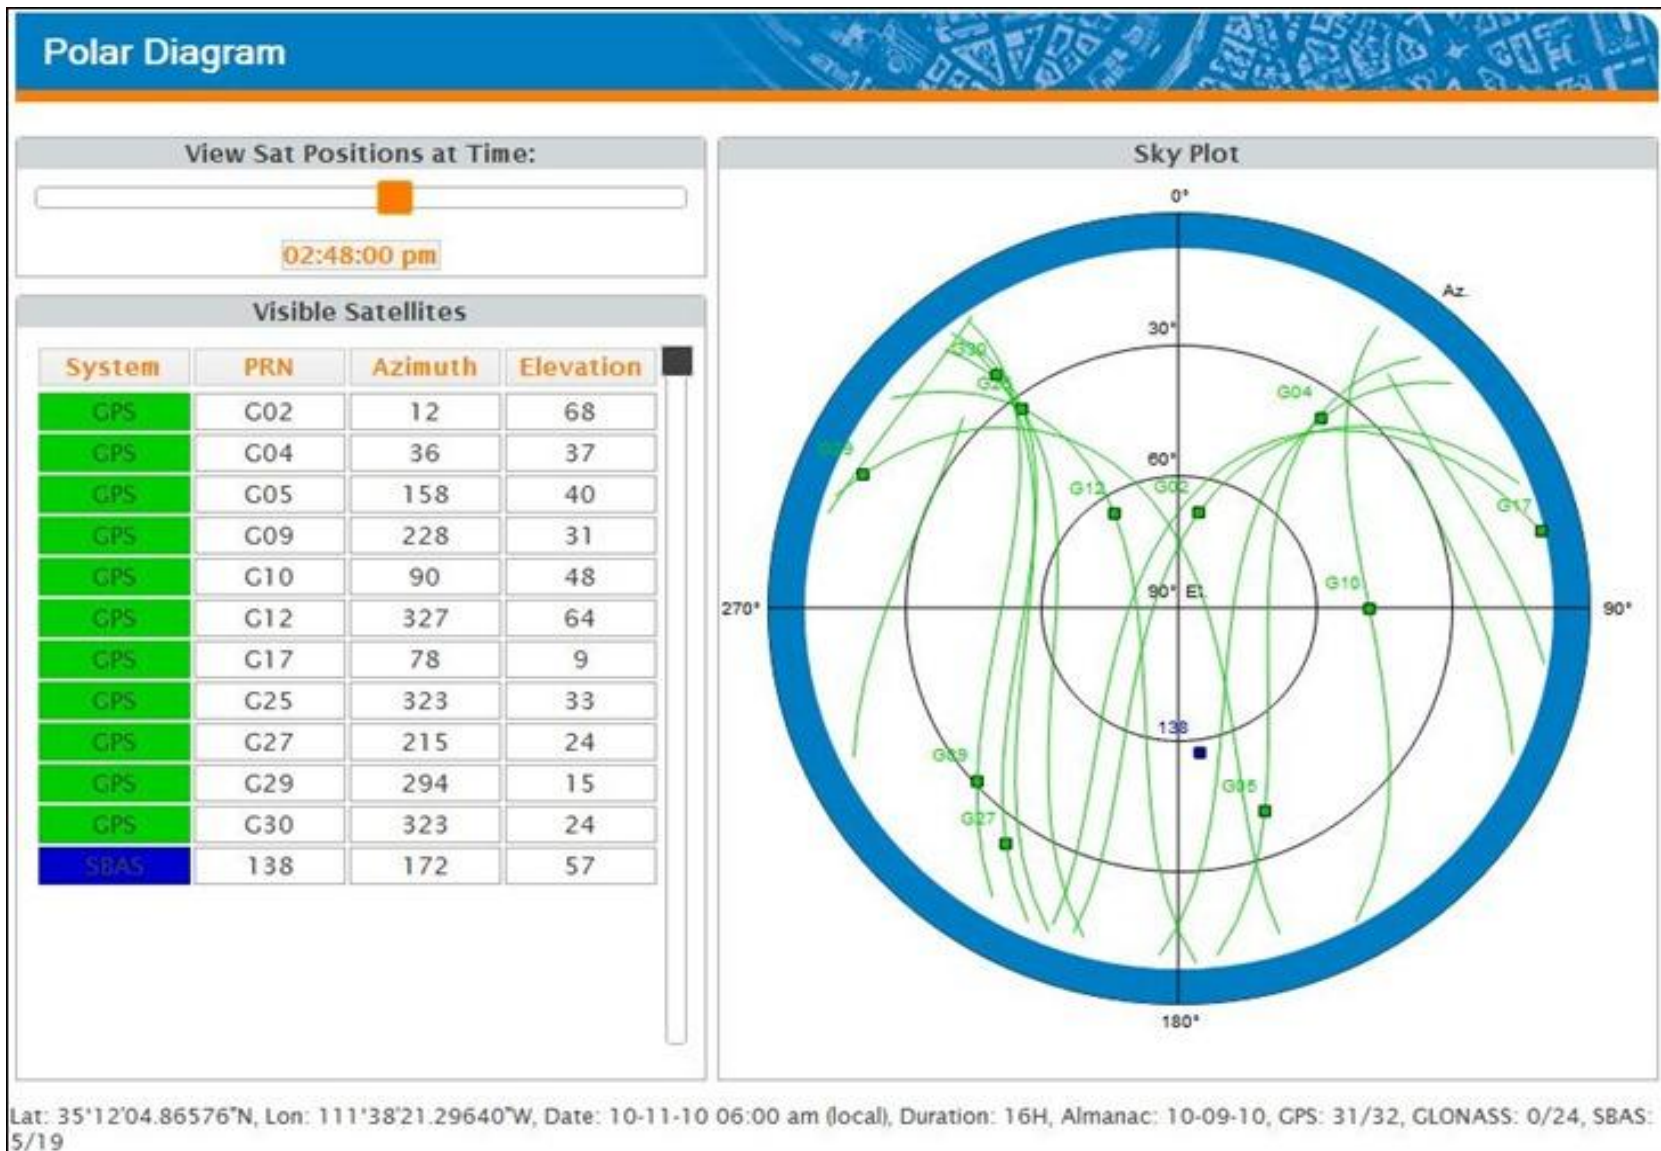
Polar Diagram

View Sat Positions at Time:

02:48:00 pm

Visible Satellites

| System | PRN | Azimuth | Elevation |
|---|---|---|---|
| GPS | G02 | 12 | 68 |
| GPS | G04 | 36 | 37 |
| GPS | G05 | 158 | 40 |
| GPS | G09 | 228 | 31 |
| GPS | G10 | 90 | 48 |
| GPS | G12 | 327 | 64 |
| GPS | G17 | 78 | 9 |
| GPS | G25 | 323 | 33 |
| GPS | G27 | 215 | 24 |
| GPS | G29 | 294 | 15 |
| GPS | G30 | 323 | 24 |
| SBAS | 138 | 172 | 57 |

Sky Plot

0°

Az.

30°

G30

G25

G04

G29

60°

G12

G02

G17

90° El.

G10

270°

90°

138

G09

G05

G27

180°

Lat: 35°12'04.86576"N, Lon: 111°38'21.29640"W, Date: 10-11-10 06:00 am (local), Duration: 16H, Almanac: 10-09-10, GPS: 31/32, GLONASS: 0/24, SBAS: 5/19